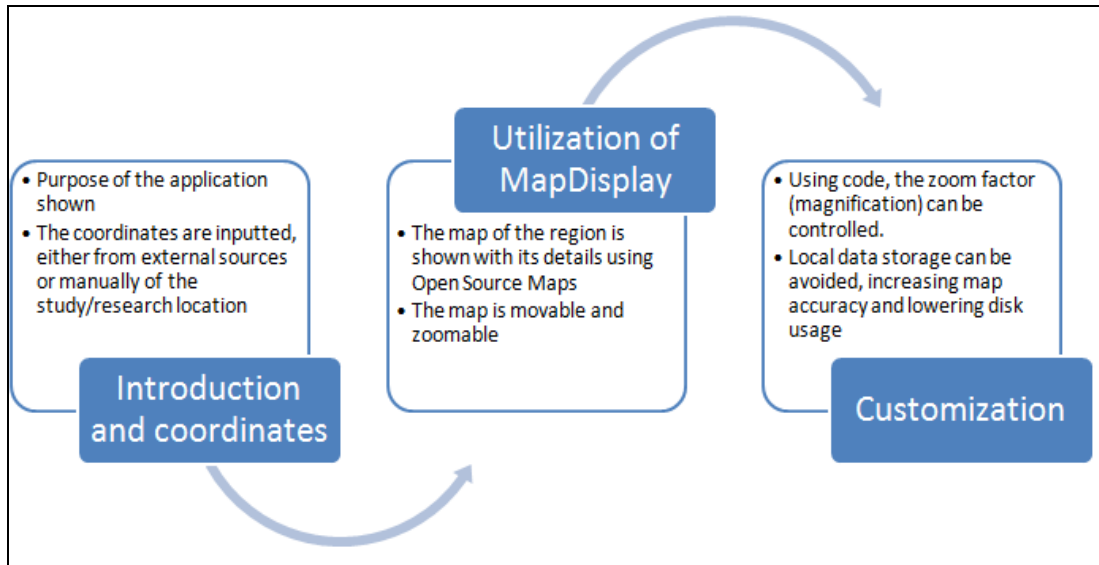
- Purpose of the application shown
- The coordinates are inputted, either from external sources or manually of the study/research location

Introduction and coordinates

Utilization of MapDisplay

- The map of the region is shown with its details using Open Source Maps
- The map is movable and zoomable

- Using code, the zoom factor (magnification) can be controlled.
- Local data storage can be avoided, increasing map accuracy and lowering disk usage

Customization